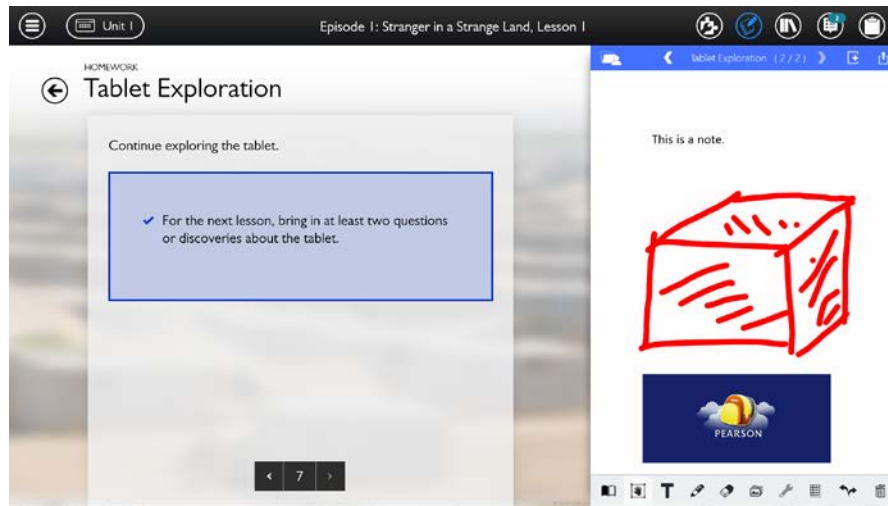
Unit 1

Episode 1: Stranger in a Strange Land, Lesson 1

HOMEWORK
Tablet Exploration

Continue exploring the tablet.

✔ For the next lesson, bring in at least two questions or discoveries about the tablet.

‹ 7 ›

Tablet Exploration (2/2)

This is a note.

PEARSON